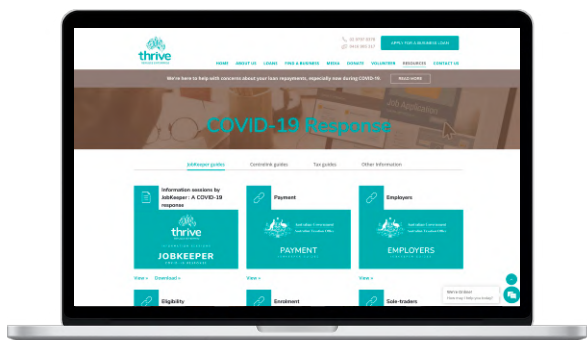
thrive

02 9707 5878
0416 985 217

APPLY FOR A BUSINESS LOAN

HOME ABOUT US LOANS TOOLS & BUSINESS MEDIA DONATE VOLUNTEER RESOURCES CONTACT US

We're here to help with concerns about your loan repayments, especially now during COVID-19.

READ MORE

COVID-19 Response

JobKeeper guides Centrelink guides Tax guides Other information

Information sessions by JobKeeper : A COVID-19 response

thrive

JOBKEEPER

View » Download »

Payment

Australian Government Australian Taxation Office

PAYMENT

View »

Employers

Australian Government Australian Taxation Office

EMPLOYERS

View »

Eligibility

Enrolment

Sole-traders

We're Online!
How may I help you today?